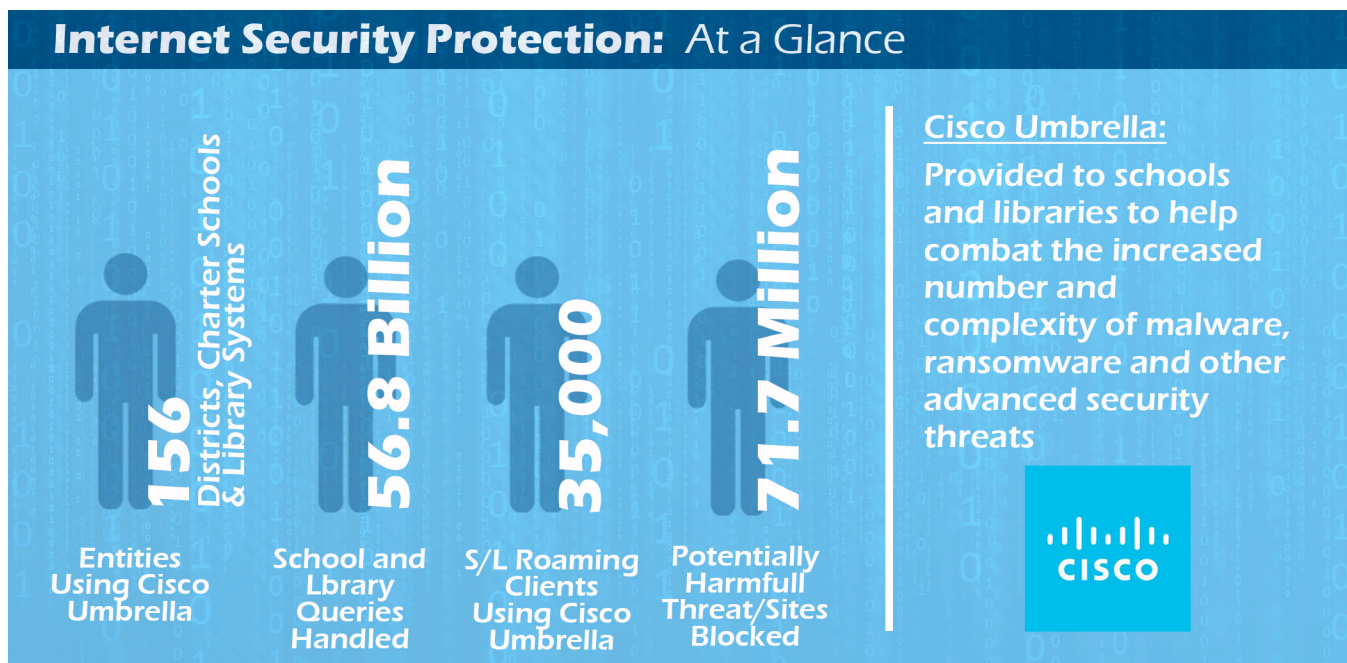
Internet Security Protection: At a Glance

156 Districts, Charter Schools & Library Systems

Entities Using Cisco Umbrella

56.8 Billion

School and Lbrary Queries Handled

35,000

S/L Roaming Clients Using Cisco Umbrella

71.7 Million

Potentially Harmfull Threat/Sites Blocked

Cisco Umbrella:

Provided to schools and libraries to help combat the increased number and complexity of malware, ransomware and other advanced security threats

CISCO